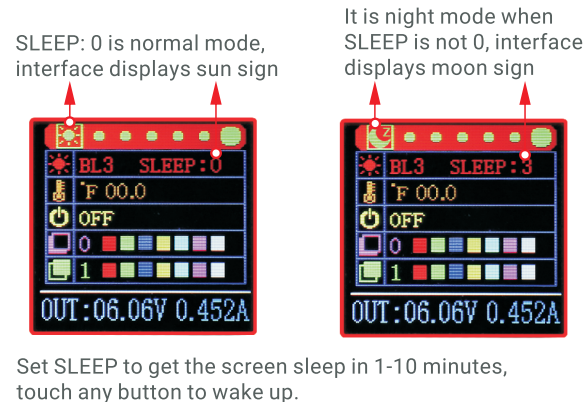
SLEEP: 0 is normal mode, interface displays sun sign

It is night mode when SLEEP is not 0, interface displays moon sign

BL3 SLEEP: 0
°F 00.0
OFF
0
1
OUT:06.06V 0.452A

z
BL3 SLEEP: 3
°F 00.0
OFF
0
1
OUT:06.06V 0.452A

Set SLEEP to get the screen sleep in 1-10 minutes, touch any button to wake up.